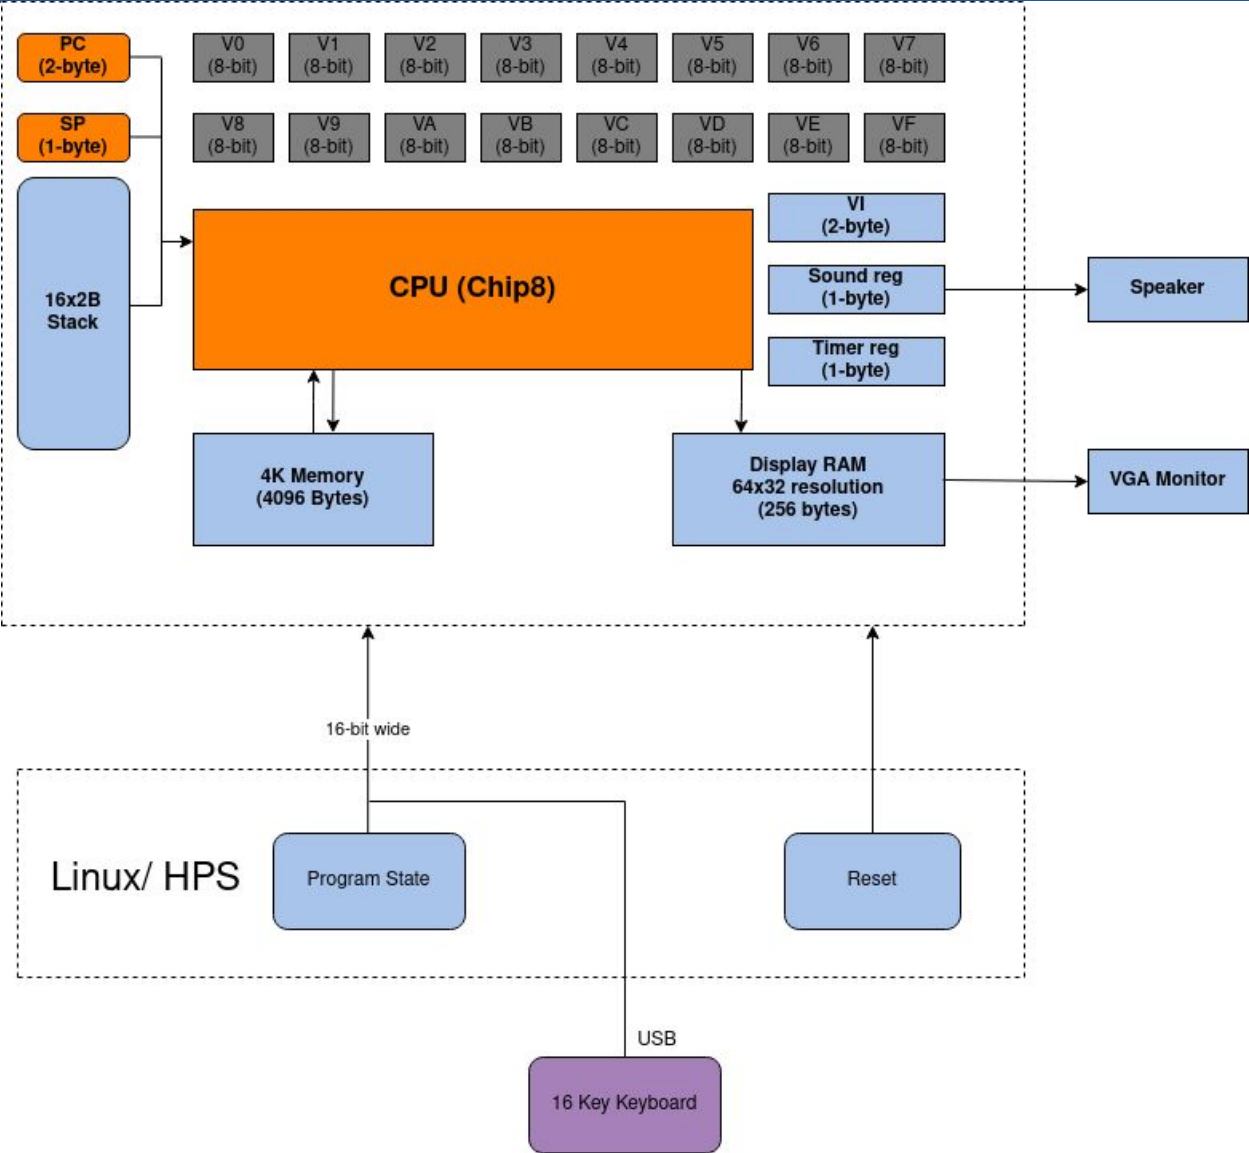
PC
(2-byte)

SP
(1-byte)

16x2B
Stack

V0
(8-bit)

V1
(8-bit)

V2
(8-bit)

V3
(8-bit)

V4
(8-bit)

V5
(8-bit)

V6
(8-bit)

V7
(8-bit)

V8
(8-bit)

V9
(8-bit)

VA
(8-bit)

VB
(8-bit)

VC
(8-bit)

VD
(8-bit)

VE
(8-bit)

VF
(8-bit)

CPU (Chip8)

VI
(2-byte)

Sound reg
(1-byte)

Timer reg
(1-byte)

Speaker

4K Memory
(4096 Bytes)

Display RAM
64x32 resolution
(256 bytes)

VGA Monitor

16-bit wide

Linux/ HPS

Program State

Reset

USB

16 Key Keyboard